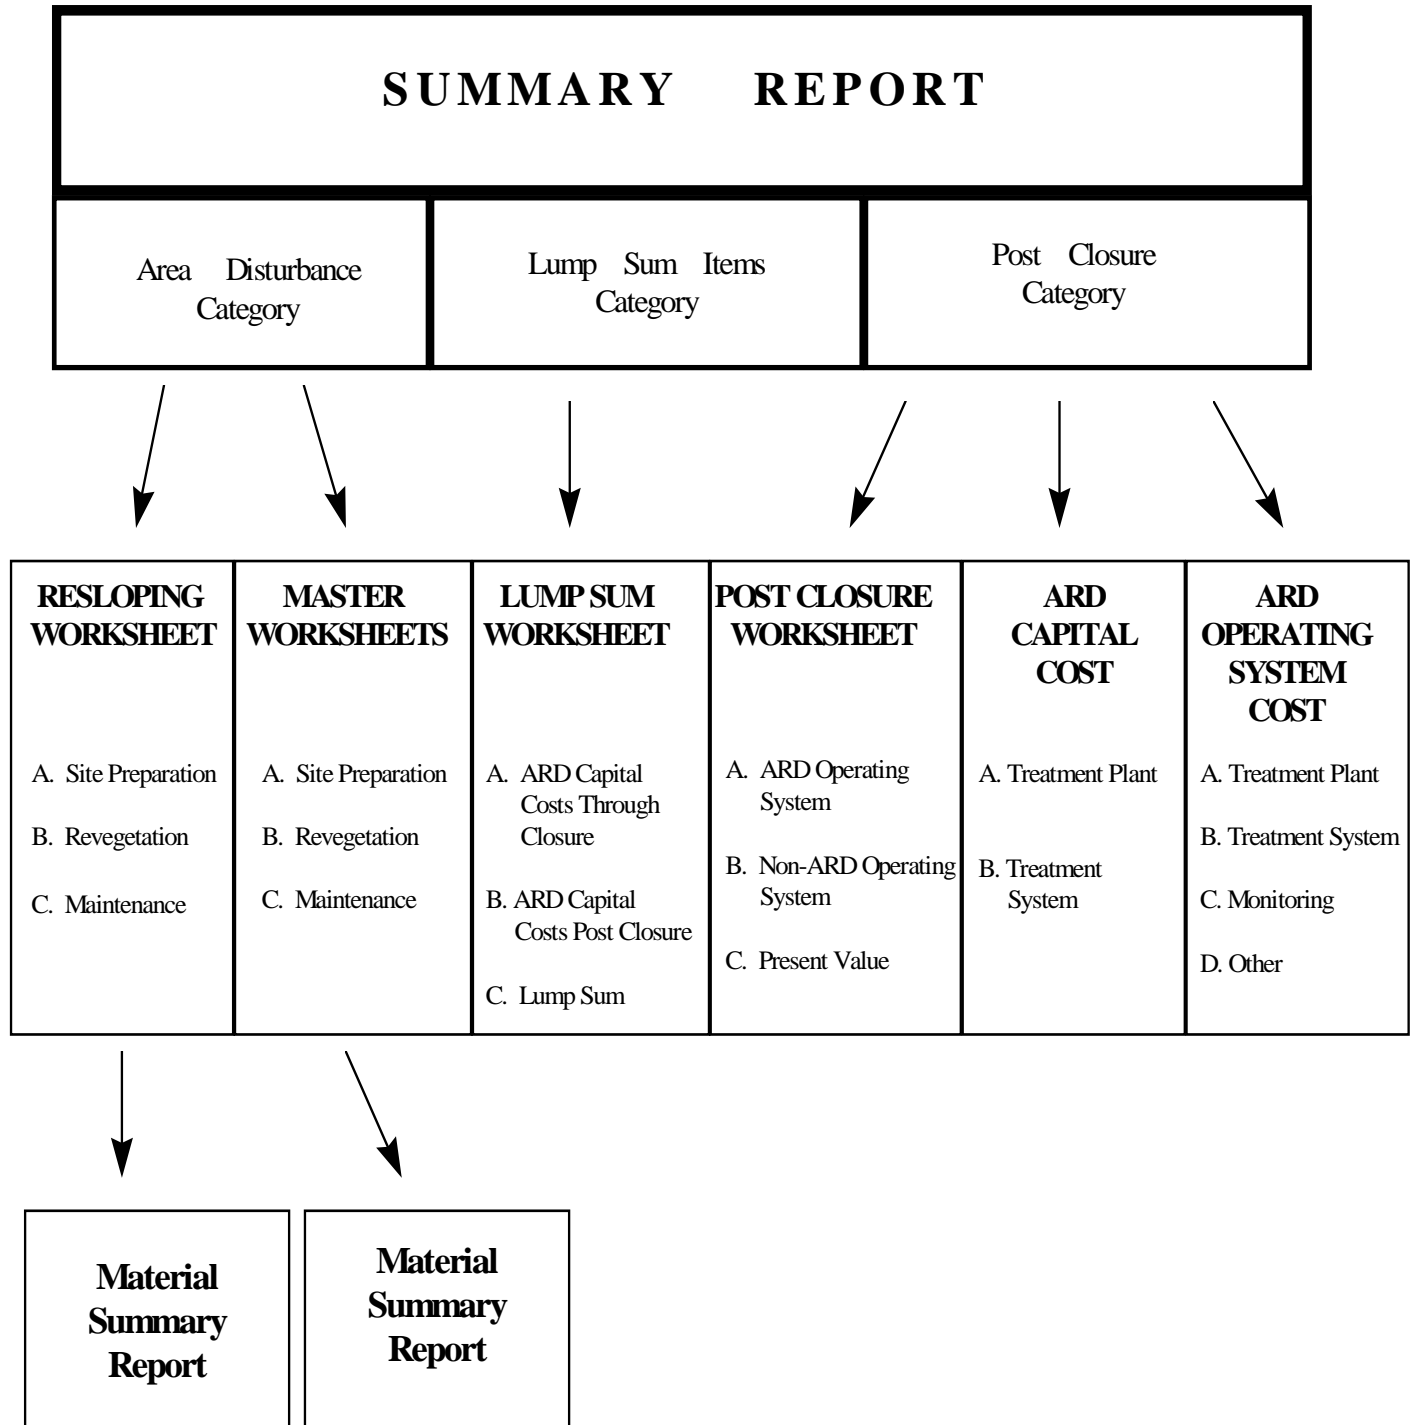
SUMMARY REPORT

Area Disturbance Category

Lump Sum Items Category

Post Closure Category

RESLOPING WORKSHEET

A. Site Preparation

B. Revegetation

C. Maintenance

MASTER WORKSHEETS

A. Site Preparation

B. Revegetation

C. Maintenance

LUMP SUM WORKSHEET

A. ARD Capital Costs Through Closure

B. ARD Capital Costs Post Closure

C. Lump Sum

POST CLOSURE WORKSHEET

A. ARD Operating System

B. Non-ARD Operating System

C. Present Value

ARD CAPITAL COST

A. Treatment Plant

B. Treatment System

ARD OPERATING SYSTEM COST

A. Treatment Plant

B. Treatment System

C. Monitoring

D. Other

Material Summary Report

Material Summary Report